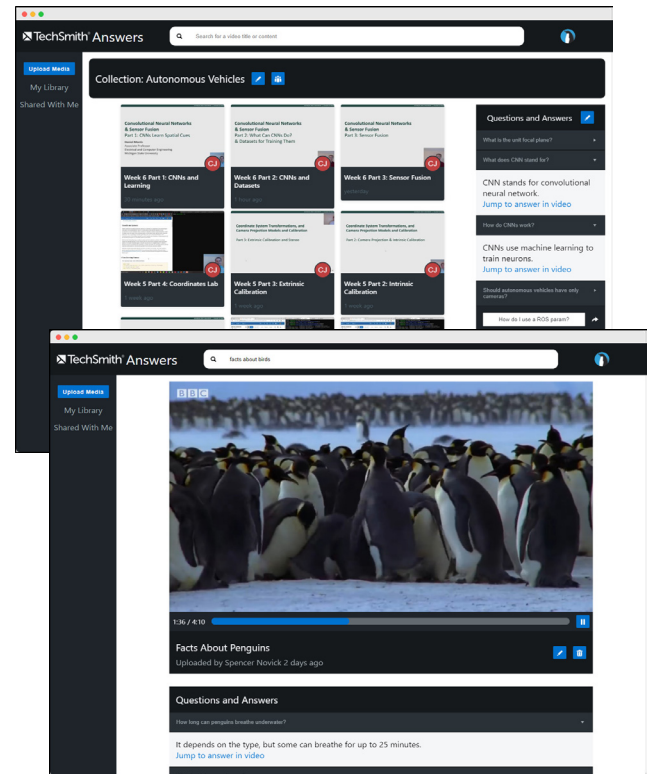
TechSmith Answers

Search for a video title or content

Upload Media
My Library
Shared With Me

Collection: Autonomous Vehicles

Convolutional Neural Networks & Sensor Fusion
Part 1: CNNs Learn Spatial Cues
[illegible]

CJ

Week 6 Part 1: CNNs and Learning
10 minutes ago

Convolutional Neural Networks & Sensor Fusion
Part 2: What Can CNNs Do? & Datasets for Training Them

CJ

Week 6 Part 2: CNNs and Datasets
1 hour ago

Convolutional Neural Networks & Sensor Fusion
Part 3: Sensor Fusion

Week 6 Part 3: Sensor Fusion
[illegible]

CJ

Week 5 Part 4: Coordinates Lab
1 week ago

Coordinate System Transformations, and Camera Projection Models and Calibration
Part 3: Extrinsic Calibration and Stereo

CJ

Week 5 Part 3: Extrinsic Calibration
1 week ago

Coordinate System Transformations, and Camera Projection Models and Calibration
Part 2: Camera Projection & Intrinsic Calibration

CJ

Week 5 Part 2: Intrinsic Calibration
1 week ago

Questions and Answers

What is the unit focal plane?

What does CNN stand for?

CNN stands for convolutional neural network.
Jump to answer in video

How do CNNs work?

CNNs use machine learning to train neurons.
Jump to answer in video

Should autonomous vehicles have only cameras?

How do I use a ROS param?

TechSmith Answers

facts about birds

Upload Media
My Library
Shared With Me

BBC

1:36 / 4:10

Facts About Penguins
Uploaded by Spencer Novick 2 days ago

Questions and Answers

How long can penguins breathe underwater?

It depends on the type, but some can breathe for up to 25 minutes.
Jump to answer in video